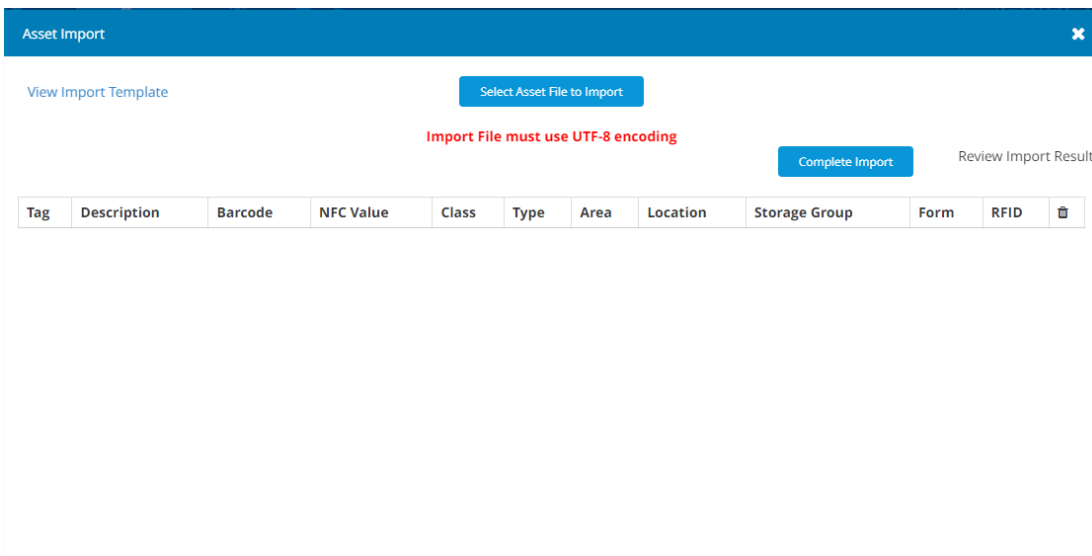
Asset Import

View Import Template

Select Asset File to Import

Import File must use UTF-8 encoding

Complete Import

Review Import Result

| Tag | Description | Barcode | NFC Value | Class | Type | Area | Location | Storage Group | Form | RFID | |
|---|---|---|---|---|---|---|---|---|---|---|---|